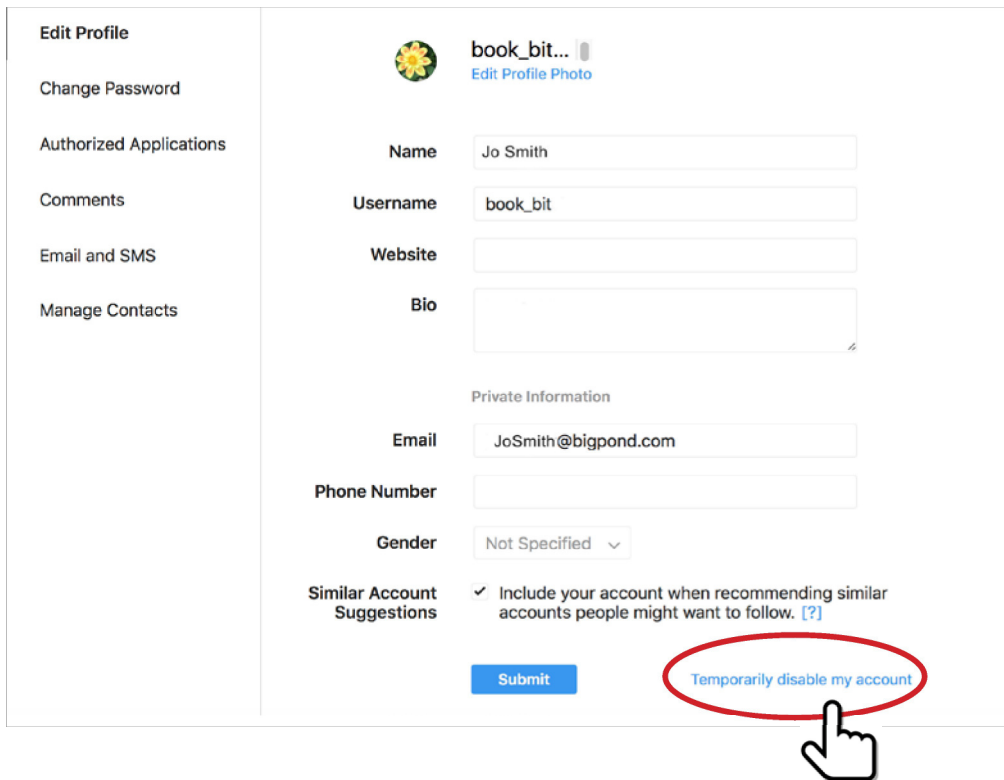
Edit Profile

Change Password

Authorized Applications

Comments

Email and SMS

Manage Contacts

book_bit...

Edit Profile Photo

Name Jo Smith

Username book_bit

Website

Bio

Private Information

Email JoSmith@bigpond.com

Phone Number

Gender Not Specified

Similar Account Suggestions

✓ Include your account when recommending similar accounts people might want to follow. [?]

Submit

Temporarily disable my account